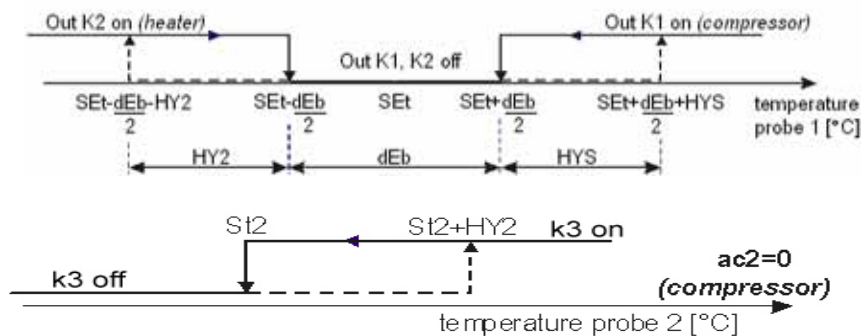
Out K2 on (heater)

Out K1 on (compressor)

Out K1, K2 off

SEt-$\frac{dEb}{2}$-HY2

SEt-$\frac{dEb}{2}$

SEt

SEt+$\frac{dEb}{2}$

SEt+$\frac{dEb}{2}$+HYS

temperature probe 1 [°C]

HY2

dEb

HYS

St2

St2+HY2

k3 on

k3 off

ac2=0 (compressor)

temperature probe 2 [°C]